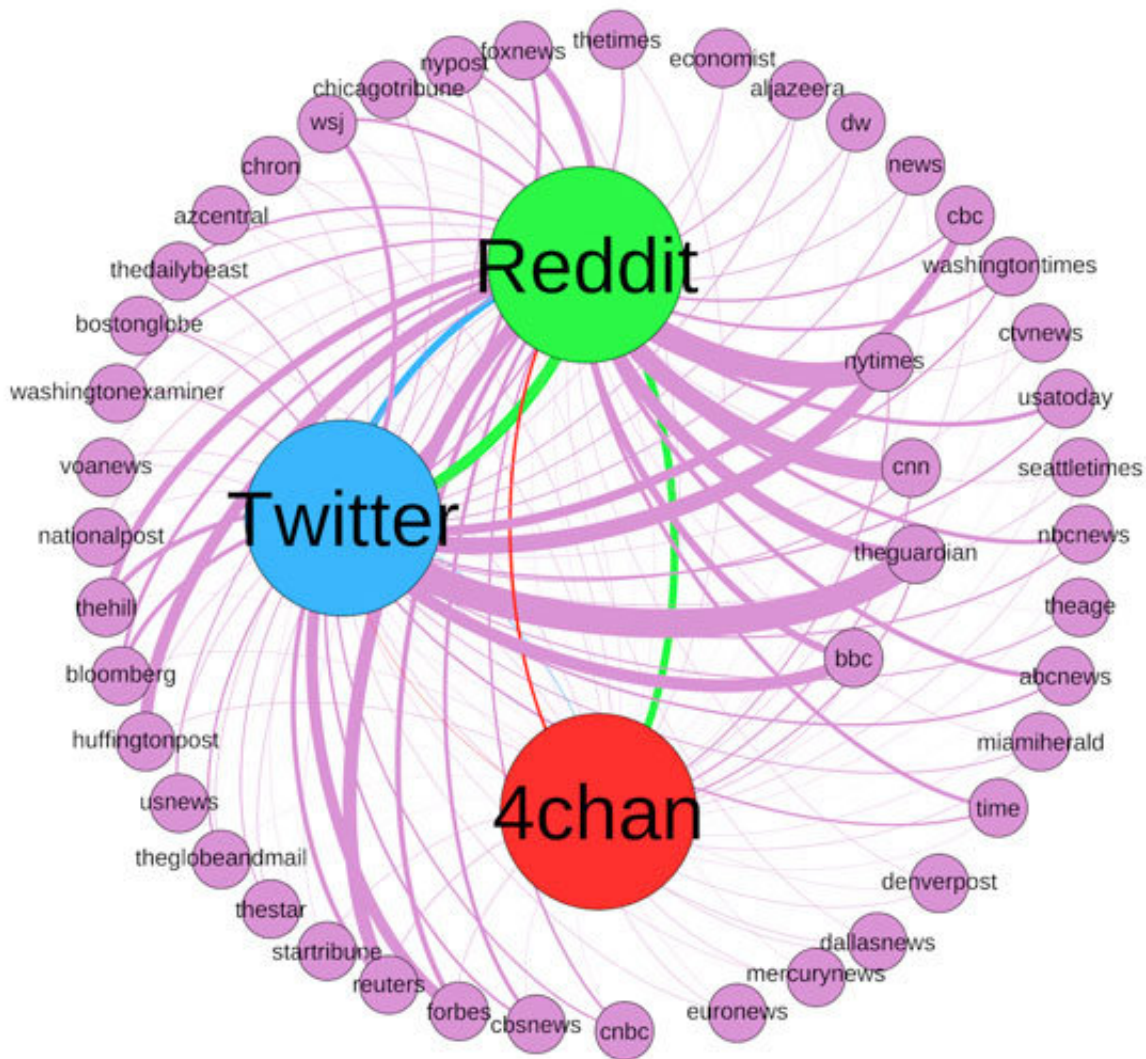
thetimes
foxnews
nypost
economist
aljazeera
chicagotribune
dw
wsj
news
chron
cbc
azcentral
Reddit
washingtontimes
thedailybeast
bostonglobe
ctvnews
nytimes
washingtonexaminer
usatoday
voanews
cnn
seattletimes
Twitter
nationalpost
nbcnews
theguardian
thehill
theage
bbc
bloomberg
abcnews
huffingtonpost
miamiherald
usnews
4chan
time
theglobeandmail
denverpost
thestar
dallasnews
startribune
mercurynews
reuters
forbes
euronews
cbsnews
cnbc